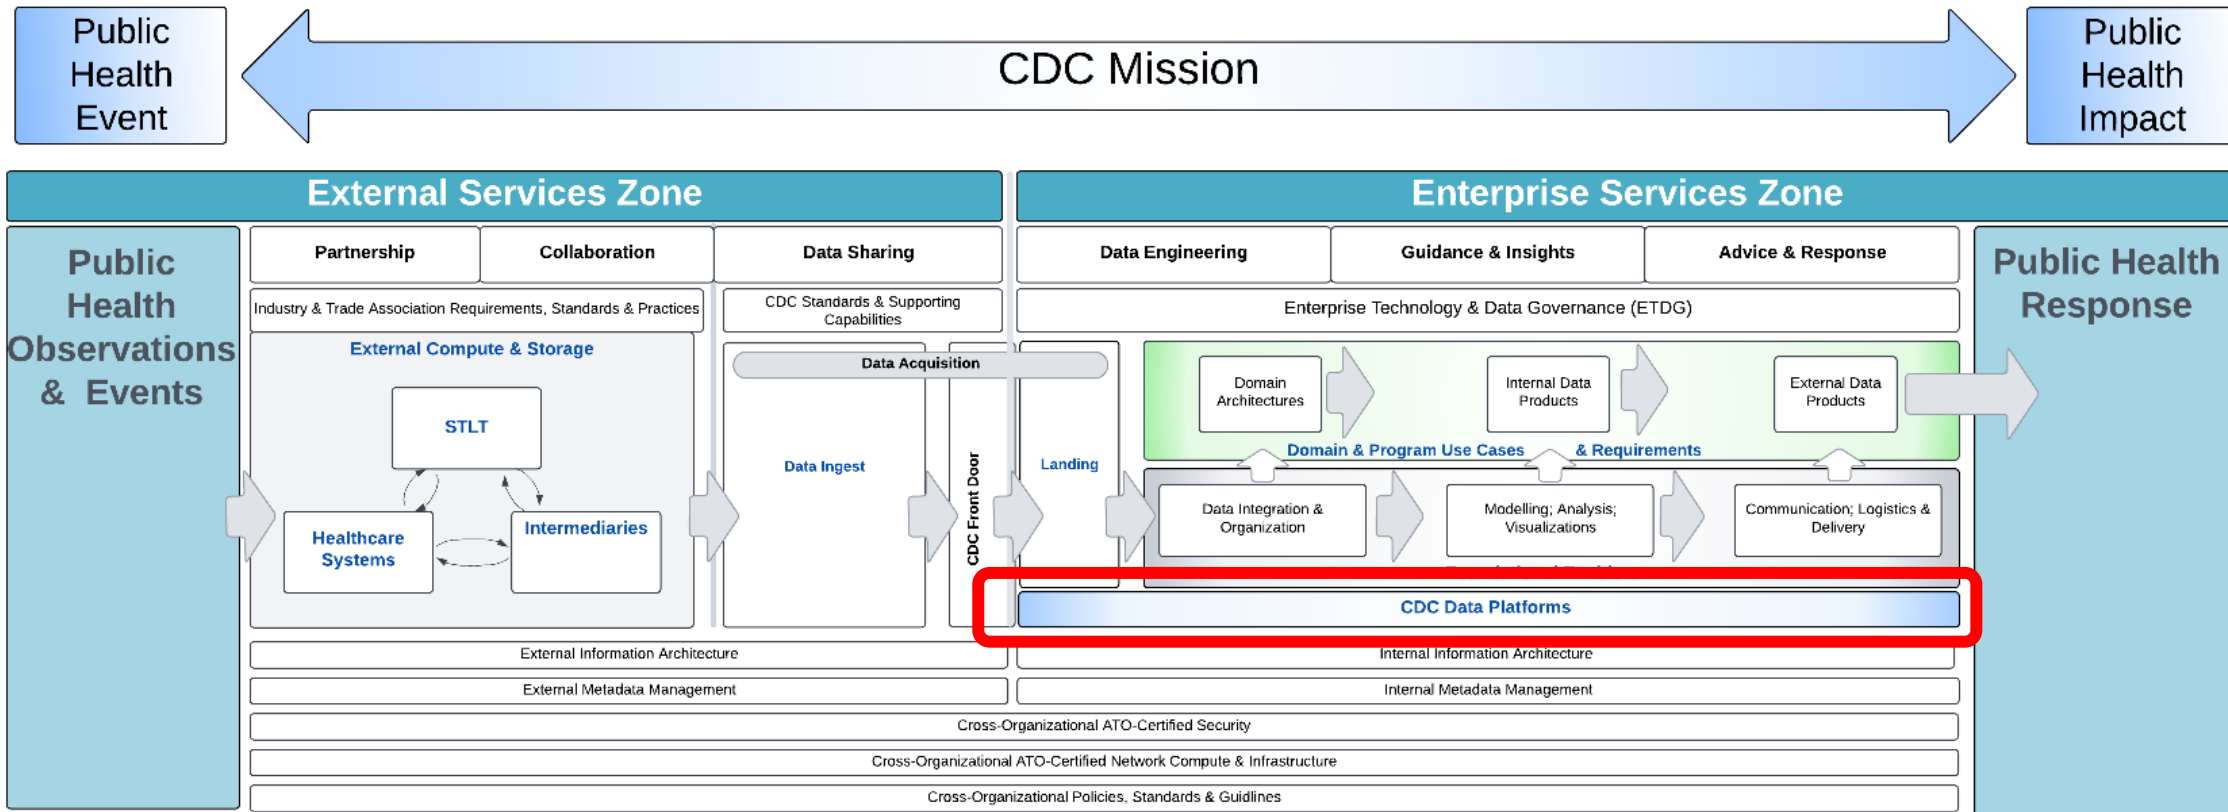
Public Health Event

CDC Mission

Public Health Impact

External Services Zone

Enterprise Services Zone

Public Health Observations & Events

Partnership

Collaboration

Data Sharing

Data Engineering

Guidance & Insights

Advice & Response

Public Health Response

Industry & Trade Association Requirements, Standards & Practices

CDC Standards & Supporting Capabilities

Enterprise Technology & Data Governance (ETDG)

External Compute & Storage

Data Acquisition

STLT

Healthcare Systems

Intermediaries

Data Ingest

CDC Front Door

Landing

Domain Architectures

Internal Data Products

External Data Products

Domain & Program Use Cases & Requirements

Data Integration & Organization

Modelling; Analysis; Visualizations

Communication; Logistics & Delivery

CDC Data Platforms

External Information Architecture

Internal Information Architecture

External Metadata Management

Internal Metadata Management

Cross-Organizational ATO-Certified Security

Cross-Organizational ATO-Certified Network Compute & Infrastructure

Cross-Organizational Policies, Standards & Guidlines